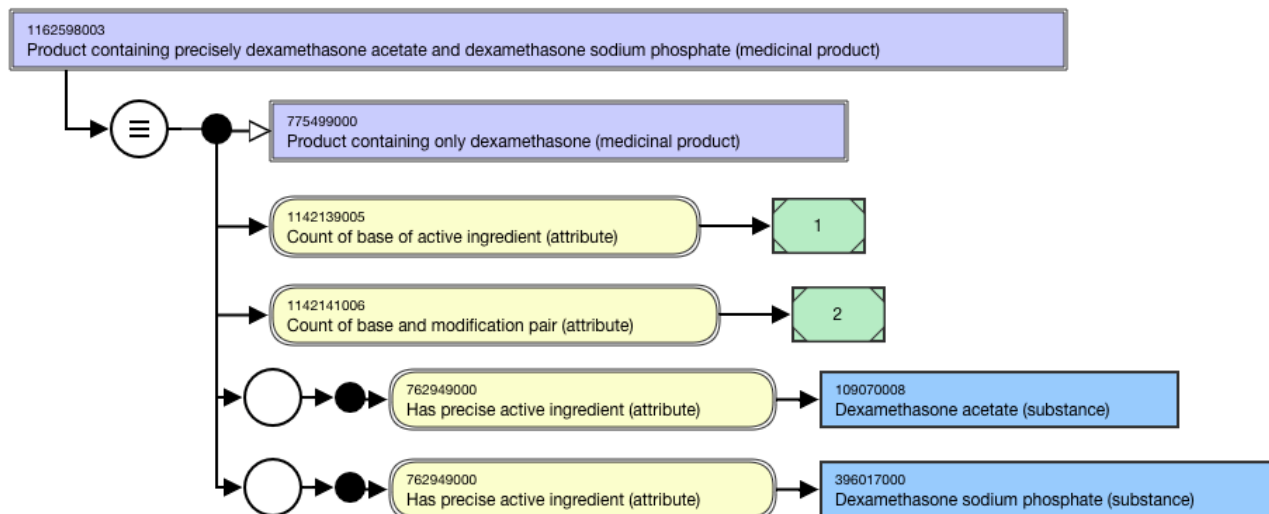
1162598003
Product containing precisely dexamethasone acetate and dexamethasone sodium phosphate (medicinal product)

≡

775499000
Product containing only dexamethasone (medicinal product)

1142139005
Count of base of active ingredient (attribute)

1

1142141006
Count of base and modification pair (attribute)

2

762949000
Has precise active ingredient (attribute)

109070008
Dexamethasone acetate (substance)

762949000
Has precise active ingredient (attribute)

396017000
Dexamethasone sodium phosphate (substance)